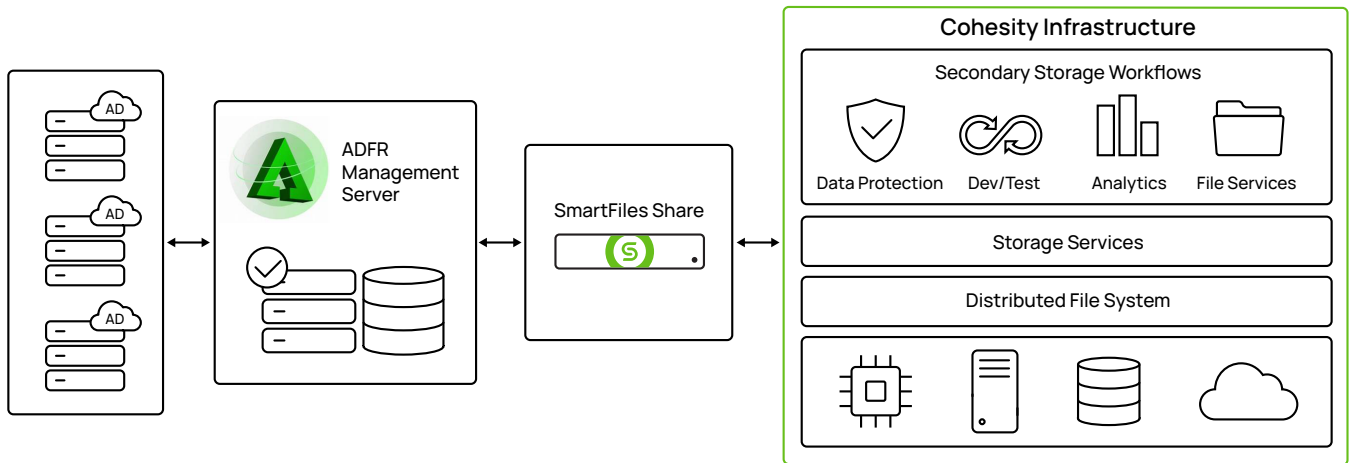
AD

AD

AD

ADFR Management Server

SmartFiles Share

Cohesity Infrastructure

Secondary Storage Workflows

Data Protection

Dev/Test

Analytics

File Services

Storage Services

Distributed File System